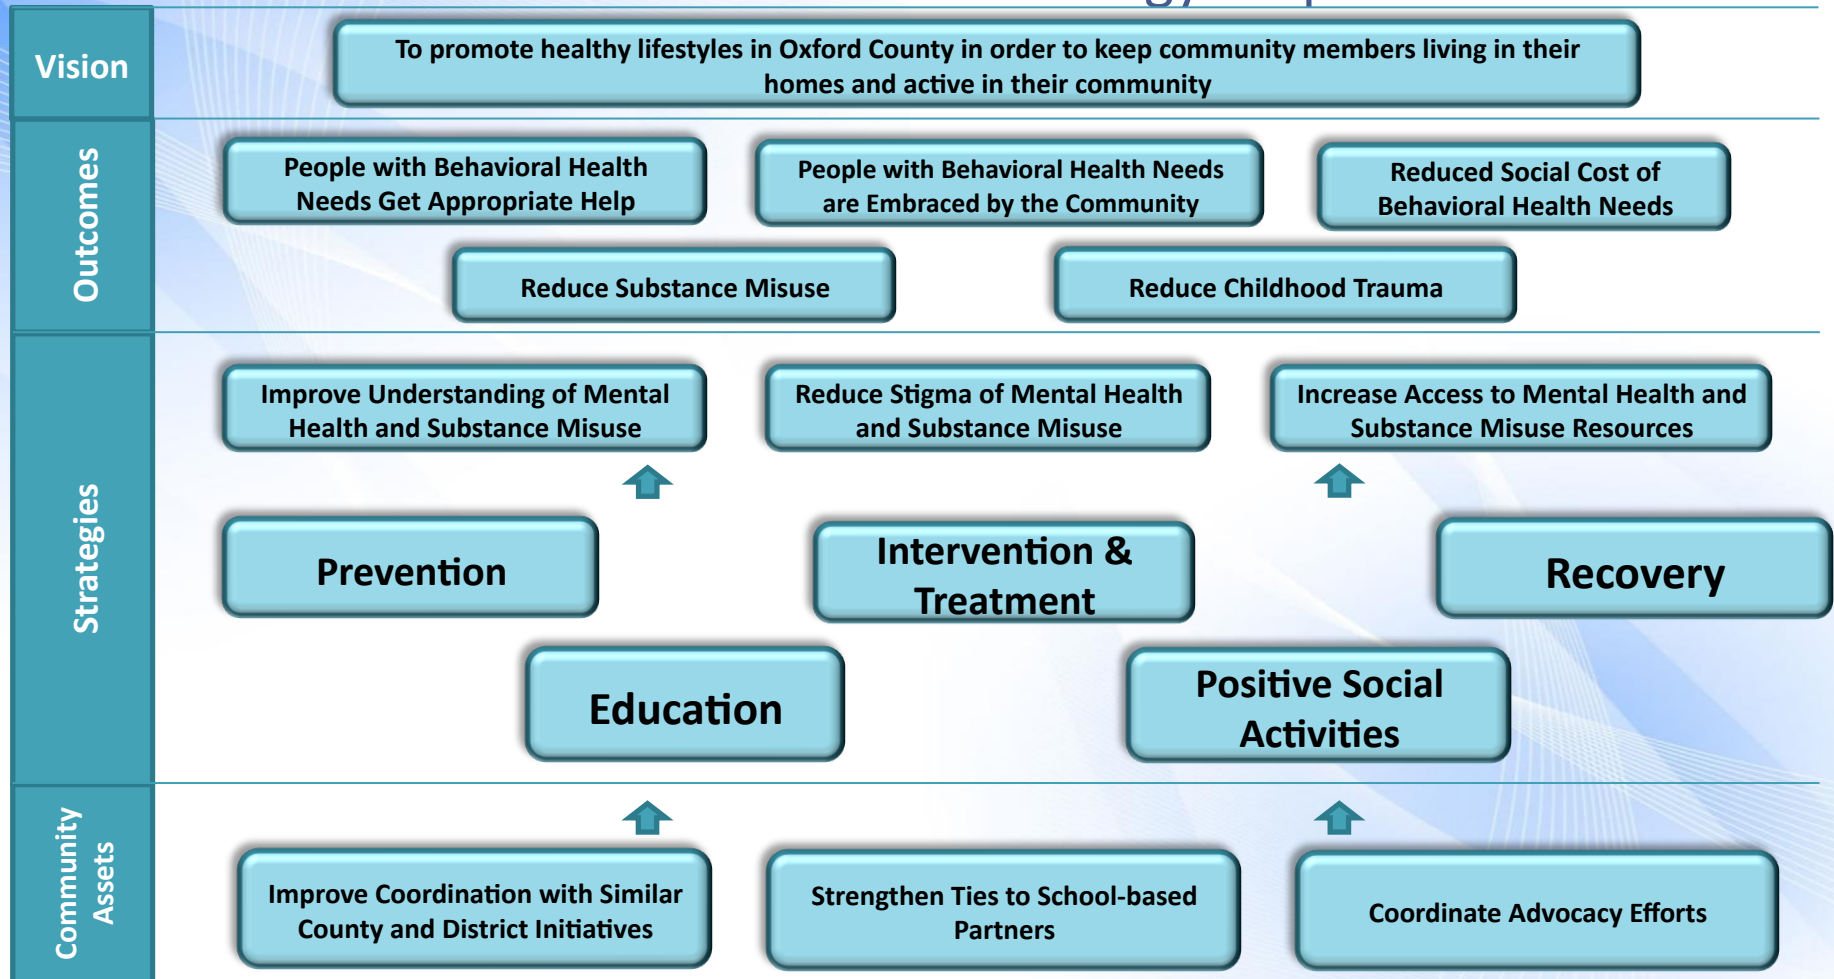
Vision

To promote healthy lifestyles in Oxford County in order to keep community members living in their homes and active in their community

Outcomes

People with Behavioral Health Needs Get Appropriate Help

People with Behavioral Health Needs are Embraced by the Community

Reduced Social Cost of Behavioral Health Needs

Reduce Substance Misuse

Reduce Childhood Trauma

Strategies

Improve Understanding of Mental Health and Substance Misuse

Reduce Stigma of Mental Health and Substance Misuse

Increase Access to Mental Health and Substance Misuse Resources

Prevention

Intervention & Treatment

Recovery

Education

Positive Social Activities

Community Assets

Improve Coordination with Similar County and District Initiatives

Strengthen Ties to School-based Partners

Coordinate Advocacy Efforts